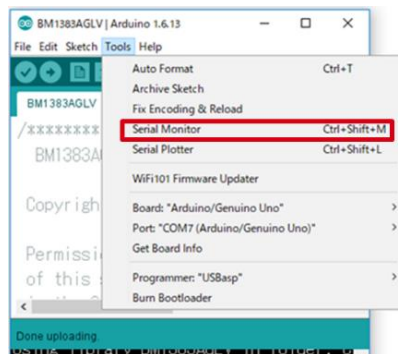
BM1383AGLV | Arduino 1.6.13

File Edit Sketch Tools Help

BM1383AGLV

/xxxxxxxx

BM1383A

Copyrigh

Permissi
of this

Auto Format Ctrl+T
Archive Sketch
Fix Encoding & Reload
Serial Monitor Ctrl+Shift+M
Serial Plotter Ctrl+Shift+L

WiFi101 Firmware Updater

Board: "Arduino/Genuino Uno"
Port: "COM7 (Arduino/Genuino Uno)"
Get Board Info

Programmer: "USBasp"
Burn Bootloader

Done uploading.